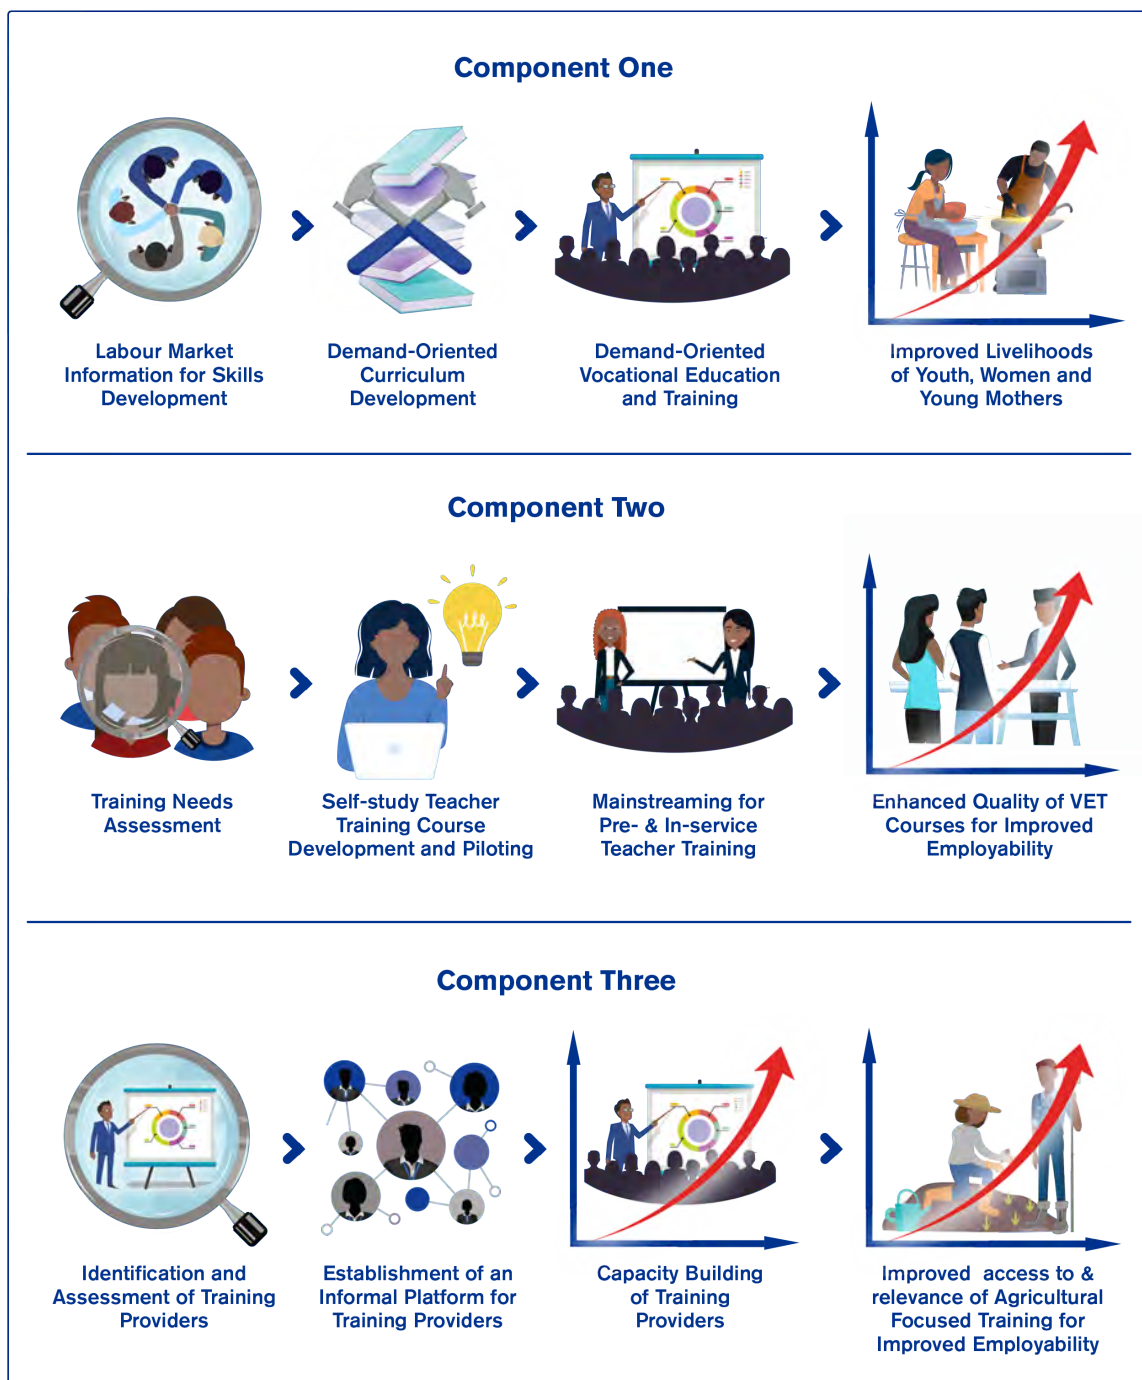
Component One

Labour Market Information for Skills Development

Demand-Oriented Curriculum Development

Demand-Oriented Vocational Education and Training

Improved Livelihoods of Youth, Women and Young Mothers

Component Two

Training Needs Assessment

Self-study Teacher Training Course Development and Piloting

Mainstreaming for Pre- & In-service Teacher Training

Enhanced Quality of VET Courses for Improved Employability

Component Three

Identification and Assessment of Training Providers

Establishment of an Informal Platform for Training Providers

Capacity Building of Training Providers

Improved access to & relevance of Agricultural Focused Training for Improved Employability